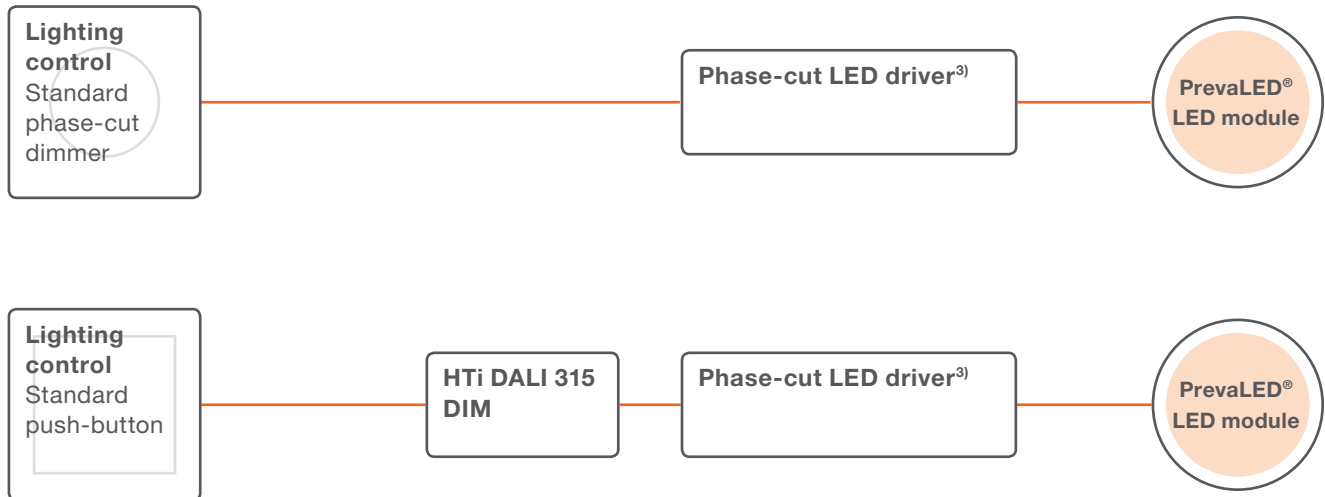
**Lighting control**
Standard phase-cut dimmer

**Phase-cut LED driver$^{3)}$**

**PrevaLED® LED module**

**Lighting control**
Standard push-button

**HTi DALI 315 DIM**

**Phase-cut LED driver$^{3)}$**

**PrevaLED® LED module**